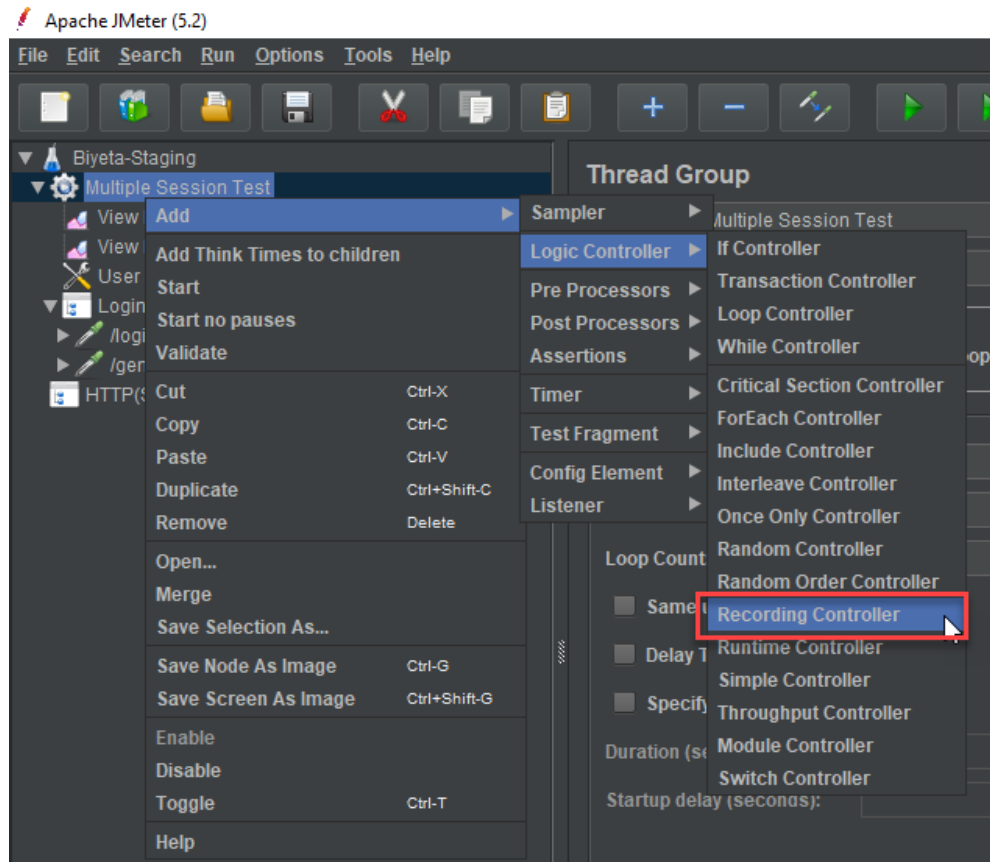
Apache JMeter (5.2)

File Edit Search Run Options Tools Help

Biyeta-Staging
Multiple Session Test
View
View
User
Login
/logi
/ger
HTTP(S

Add
Add Think Times to children
Start
Start no pauses
Validate
Cut Ctrl-X
Copy Ctrl-C
Paste Ctrl-V
Duplicate Ctrl+Shift-C
Remove Delete
Open...
Merge
Save Selection As...
Save Node As Image Ctrl-G
Save Screen As Image Ctrl+Shift-G
Enable
Disable
Toggle Ctrl-T
Help

Sampler
Logic Controller
Pre Processors
Post Processors
Assertions
Timer
Test Fragment
Config Element
Listener

If Controller
Transaction Controller
Loop Controller
While Controller
Critical Section Controller
ForEach Controller
Include Controller
Interleave Controller
Once Only Controller
Random Controller
Random Order Controller
Recording Controller
Runtime Controller
Simple Controller
Throughput Controller
Module Controller
Switch Controller

Thread Group
Multiple Session Test
op
Loop Count
Same
Delay T
Specify
Duration (se
Startup delay (seconds):